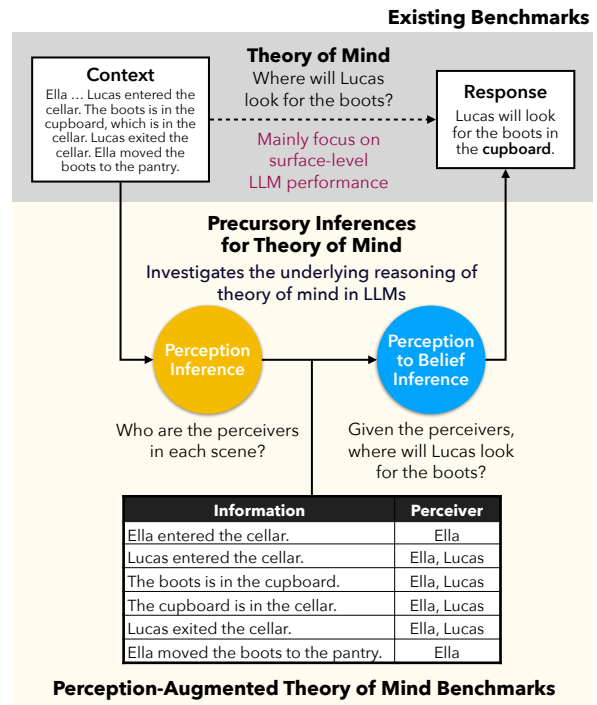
Existing Benchmarks

Theory of Mind

Context
Ella ... Lucas entered the cellar. The boots is in the cupboard, which is in the cellar. Lucas exited the cellar. Ella moved the boots to the pantry.

Where will Lucas look for the boots?

Mainly focus on surface-level LLM performance

Response
Lucas will look for the boots in the cupboard.

Precursory Inferences for Theory of Mind

Investigates the underlying reasoning of theory of mind in LLMs

Perception Inference

Perception to Belief Inference

Who are the perceivers in each scene?

Given the perceivers, where will Lucas look for the boots?

| Information | Perceiver |
|---|---|
| Ella entered the cellar. | Ella |
| Lucas entered the cellar. | Ella, Lucas |
| The boots is in the cupboard. | Ella, Lucas |
| The cupboard is in the cellar. | Ella, Lucas |
| Lucas exited the cellar. | Ella, Lucas |
| Ella moved the boots to the pantry. | Ella |

Perception-Augmented Theory of Mind Benchmarks